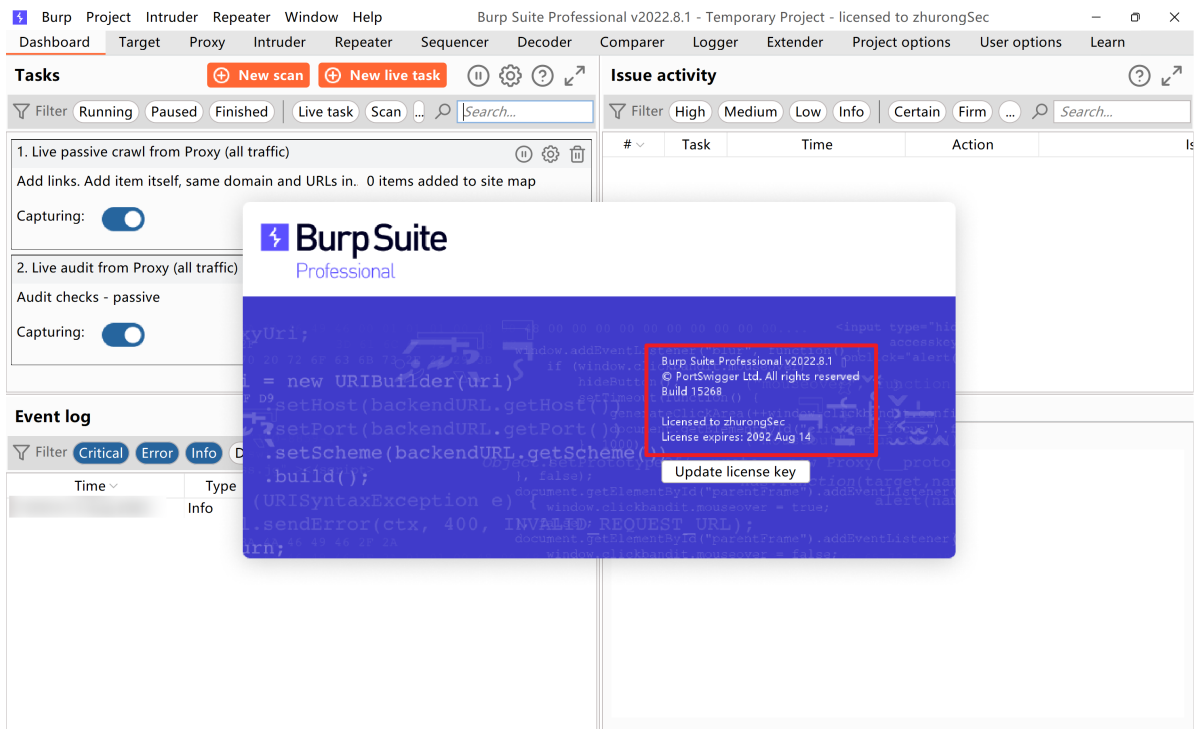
Burp Project Intruder Repeater Window Help Burp Suite Professional v2022.8.1 - Temporary Project - licensed to zhurongSec

Dashboard Target Proxy Intruder Repeater Sequencer Decoder Comparer Logger Extender Project options User options Learn

Tasks

New scan New live task

Filter Running Paused Finished Live task Scan ... Search...

1. Live passive crawl from Proxy (all traffic)

Add links. Add item itself, same domain and URLs in. 0 items added to site map

Capturing:

2. Live audit from Proxy (all traffic)

Audit checks - passive

Capturing:

Issue activity

Filter High Medium Low Info Certain Firm ... Search...

| # | Task | Time | Action | Is |
|---|---|---|---|---|

Event log

Filter Critical Error Info D

| Time | Type |
|---|---|
| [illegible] | Info |

Burp Suite
Professional

Burp Suite Professional v2022.8.1
© PortSwigger Ltd. All rights reserved
Build 15268

Licensed to zhurongSec
License expires: 2092 Aug 14

Update license key

kyUri;
i = new URIBuilder(uri)
.setHost(backendURL.getHost())
.setPort(backendURL.getPort())
.setScheme(backendURL.getScheme())
.build();
(URISyntaxException e) {
l.sendError(ctx, 400, INVALID_REQUEST_URL);
urn;